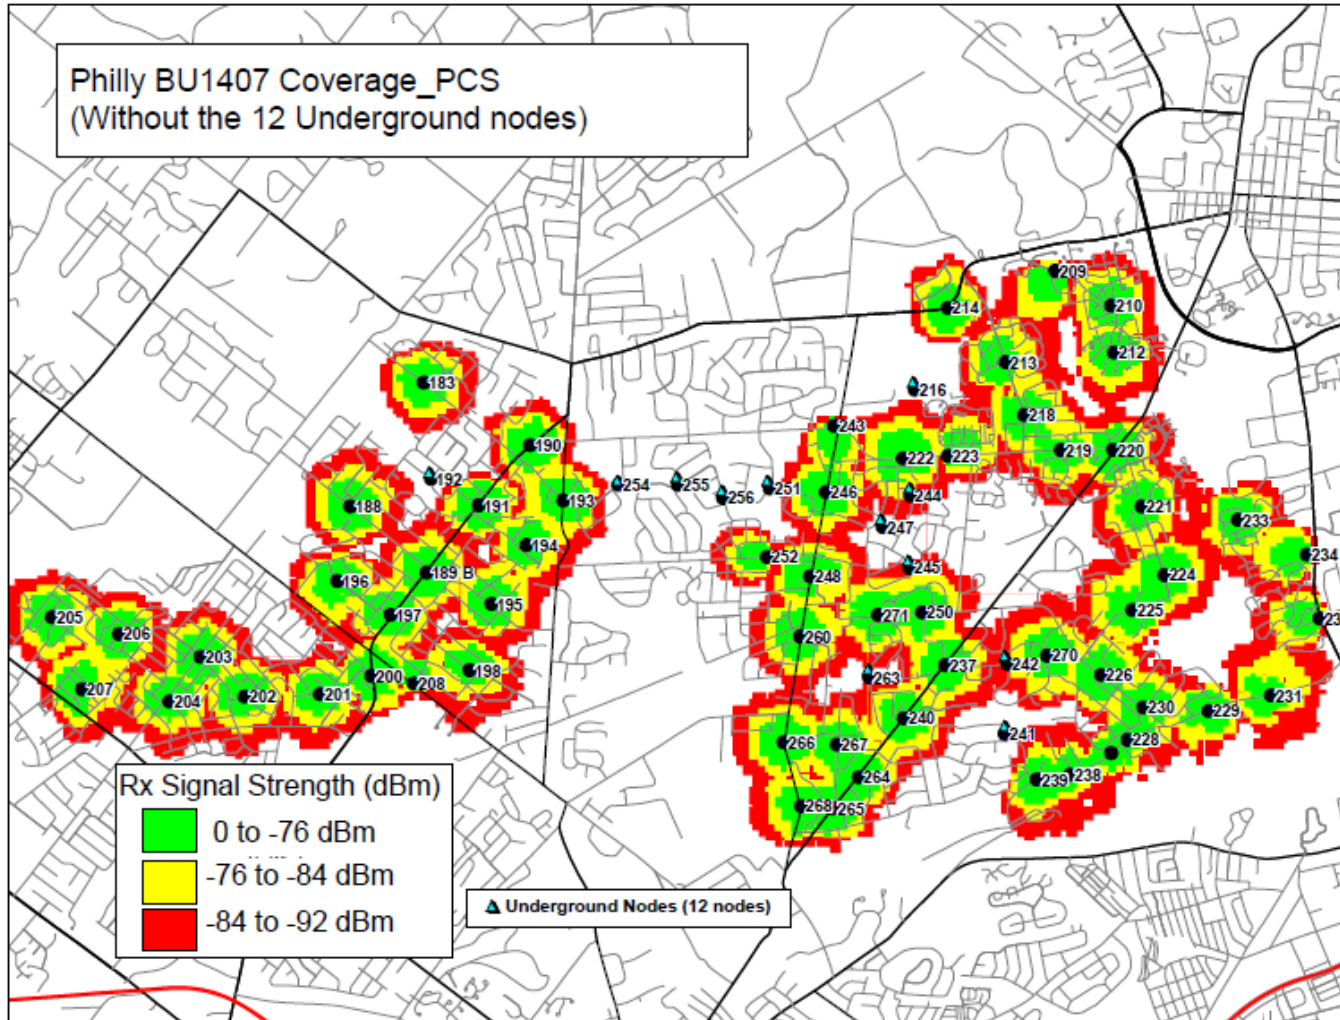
Philly BU1407 Coverage_PCS
(Without the 12 Underground nodes)

183
190
192
191
193
188
194
189 B
196
195
197
205
206
203
200
208
198
207
204
202
201
214
209
210
212
213
216
218
243
222
223
219
220
254
255
256
251
246
244
221
233
247
252
245
234
248
224
271
250
225
23
260
242
270
237
226
263
240
230
229
231
241
228
266
267
238
239
264
268
265

Rx Signal Strength (dBm)
0 to -76 dBm
-76 to -84 dBm
-84 to -92 dBm

Underground Nodes (12 nodes)